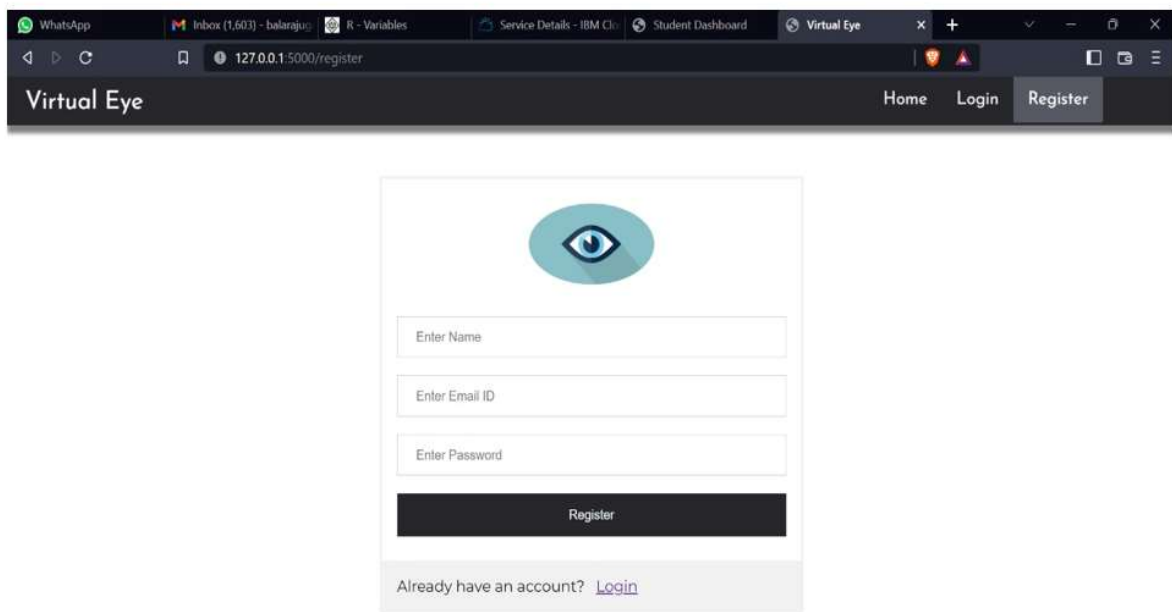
WhatsApp
Inbox (1,603) - balarajug
R - Variables
Service Details - IBM Clo
Student Dashboard
Virtual Eye

127.0.0.1:5000/register

Virtual Eye
Home
Login
Register

Enter Name
Enter Email ID
Enter Password
Register

Already have an account? Login